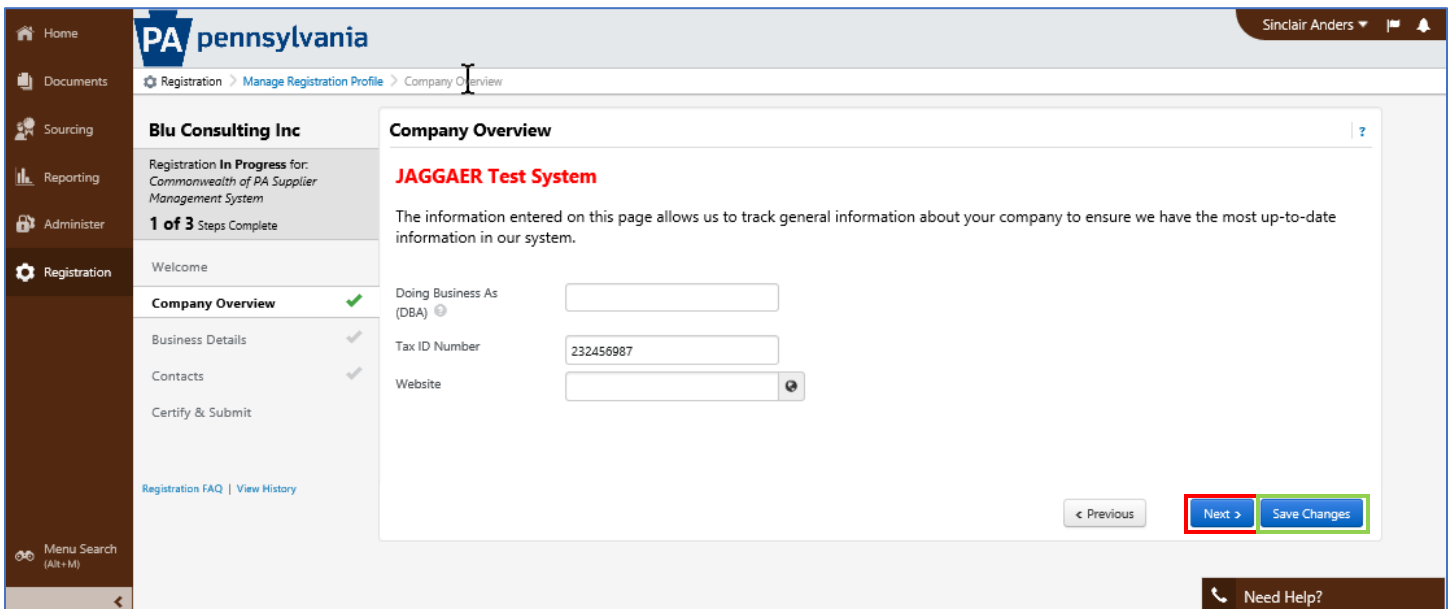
Home

Documents

Sourcing

Reporting

Administer

Registration

Menu Search (Alt+M)

PA pennsylvania

Sinclair Anders

Registration > Manage Registration Profile > Company Overview

Blu Consulting Inc

Registration In Progress for: Commonwealth of PA Supplier Management System

1 of 3 Steps Complete

Welcome

Company Overview

Business Details

Contacts

Certify & Submit

Registration FAQ | View History

Company Overview

?

JAGGAER Test System

The information entered on this page allows us to track general information about your company to ensure we have the most up-to-date information in our system.

Doing Business As (DBA)

Tax ID Number

232456987

Website

< Previous

Next >

Save Changes

Need Help?